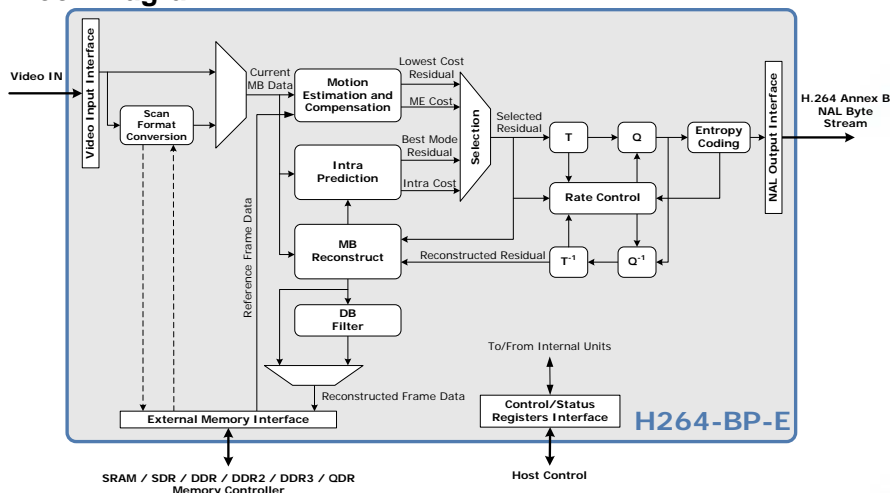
Video IN

Video Input Interface

Scan Format Conversion

Current MB Data

Motion Estimation and Compensation

Lowest Cost Residual

ME Cost

Intra Prediction

Best Mode Residual

Intra Cost

Selection

Selected Residual

T

Q

Entropy Coding

Rate Control

$T^{-1}$

$Q^{-1}$

Reconstructed Residual

MB Reconstruct

Reference Frame Data

DB Filter

Reconstructed Frame Data

External Memory Interface

NAL Output Interface

H.264 Annex B NAL Byte Stream

To/From Internal Units

Control/Status Registers Interface

H264-BP-E

SRAM / SDR / DDR / DDR2 / DDR3 / QDR Memory Controller

Host Control